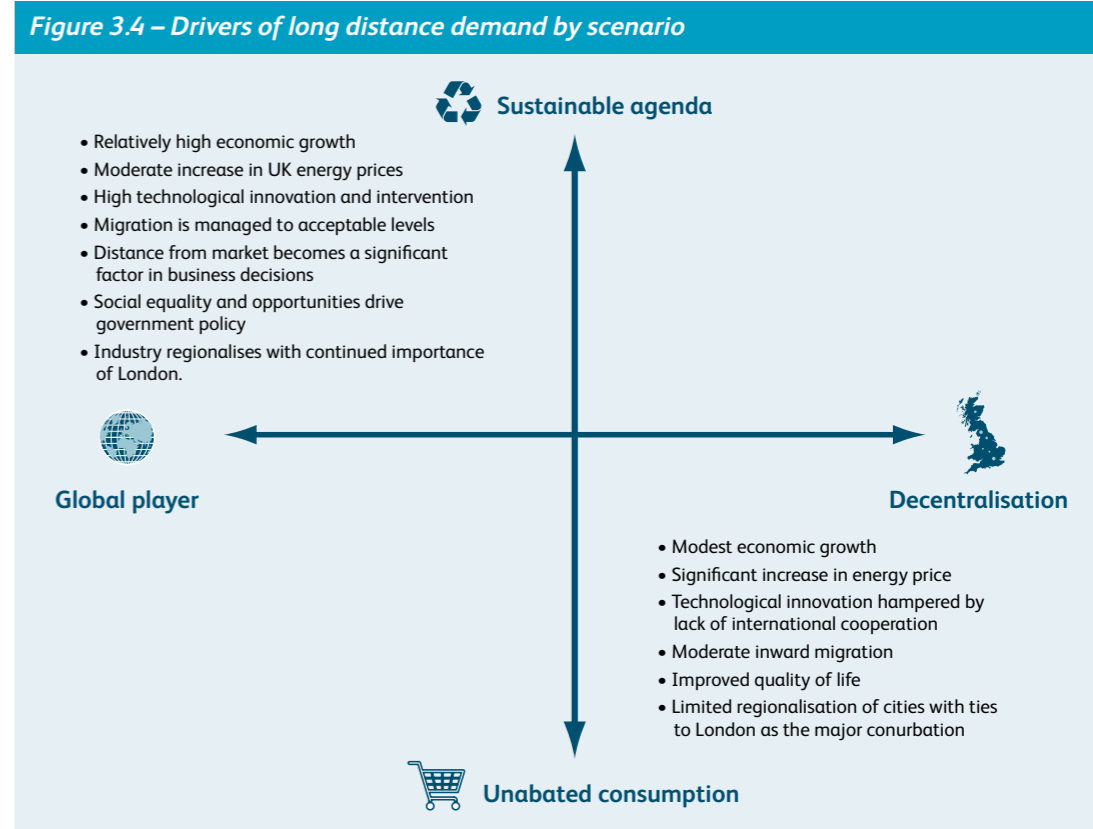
Figure 3.4 – Drivers of long distance demand by scenario

Sustainable agenda

• Relatively high economic growth
• Moderate increase in UK energy prices
• High technological innovation and intervention
• Migration is managed to acceptable levels
• Distance from market becomes a significant factor in business decisions
• Social equality and opportunities drive government policy
• Industry regionalises with continued importance of London.

Global player

Decentralisation

• Modest economic growth
• Significant increase in energy price
• Technological innovation hampered by lack of international cooperation
• Moderate inward migration
• Improved quality of life
• Limited regionalisation of cities with ties to London as the major conurbation

Unabated consumption